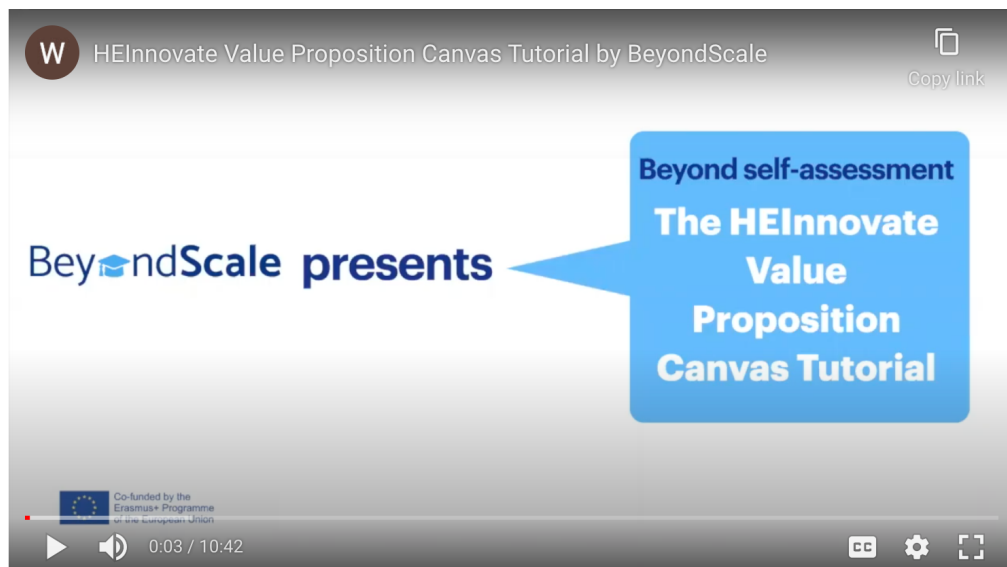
W

HEInnovate Value Proposition Canvas Tutorial by BeyondScale

Copy link

BeyondScale presents

Beyond self-assessment

The HEInnovate Value Proposition Canvas Tutorial

Co-funded by the Erasmus+ Programme of the European Union

0:03 / 10:42

CC